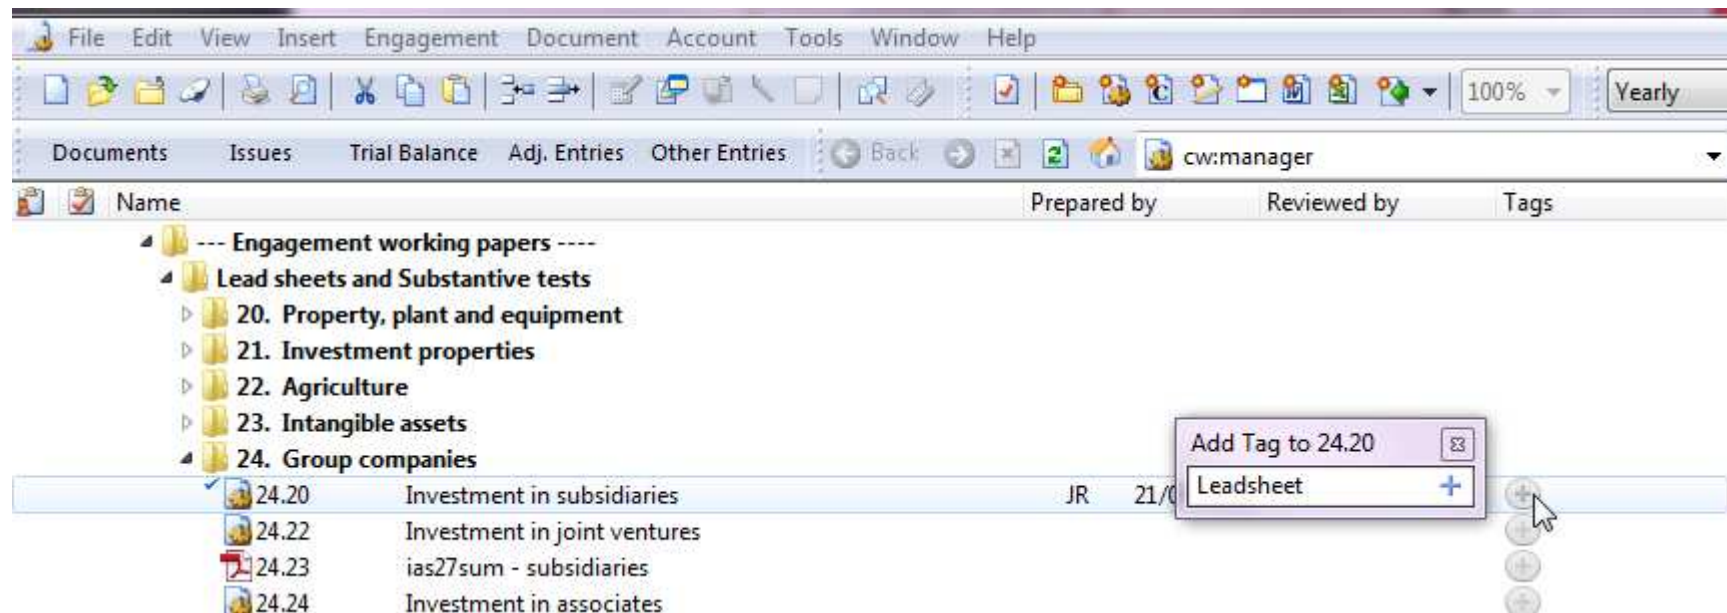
File Edit View Insert Engagement Document Account Tools Window Help

100% Yearly

Documents Issues Trial Balance Adj. Entries Other Entries Back cw:manager

Name Prepared by Reviewed by Tags

--- Engagement working papers ----
Lead sheets and Substantive tests
20. Property, plant and equipment
21. Investment properties
22. Agriculture
23. Intangible assets
24. Group companies

Add Tag to 24.20
Leadsheet +

24.20 Investment in subsidiaries JR 21/0
24.22 Investment in joint ventures
24.23 ias27sum - subsidiaries
24.24 Investment in associates